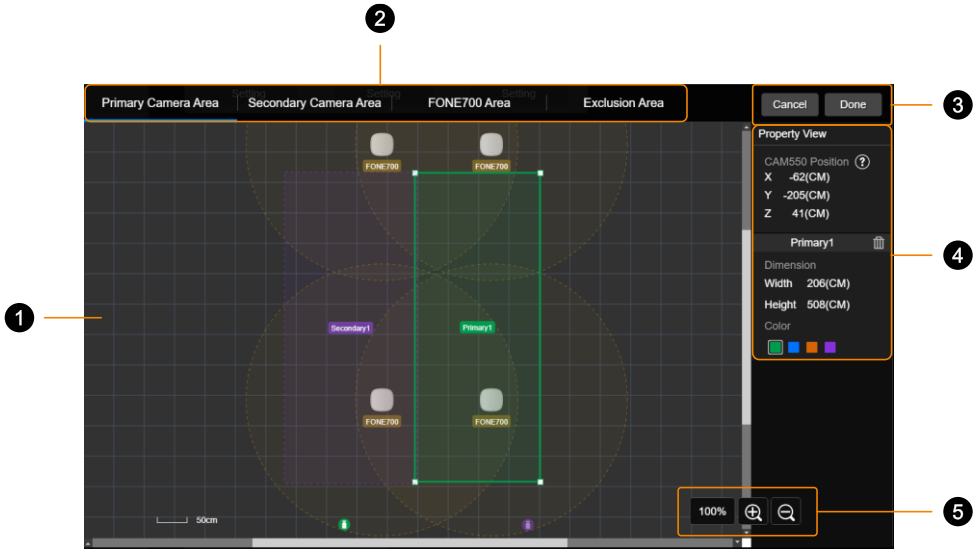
2

Primary Camera Area | Secondary Camera Area | FONE700 Area | Exclusion Area

Setting Setting Setting

Cancel Done

3

Property View

CAM550 Position ?

X -62(CM)

Y -205(CM)

Z 41(CM)

Primary1

4

Dimension

Width 206(CM)

Height 508(CM)

Color

1

FONE700 FONE700

Secondary1 Primary1

FONE700 FONE700

50cm

100%

5